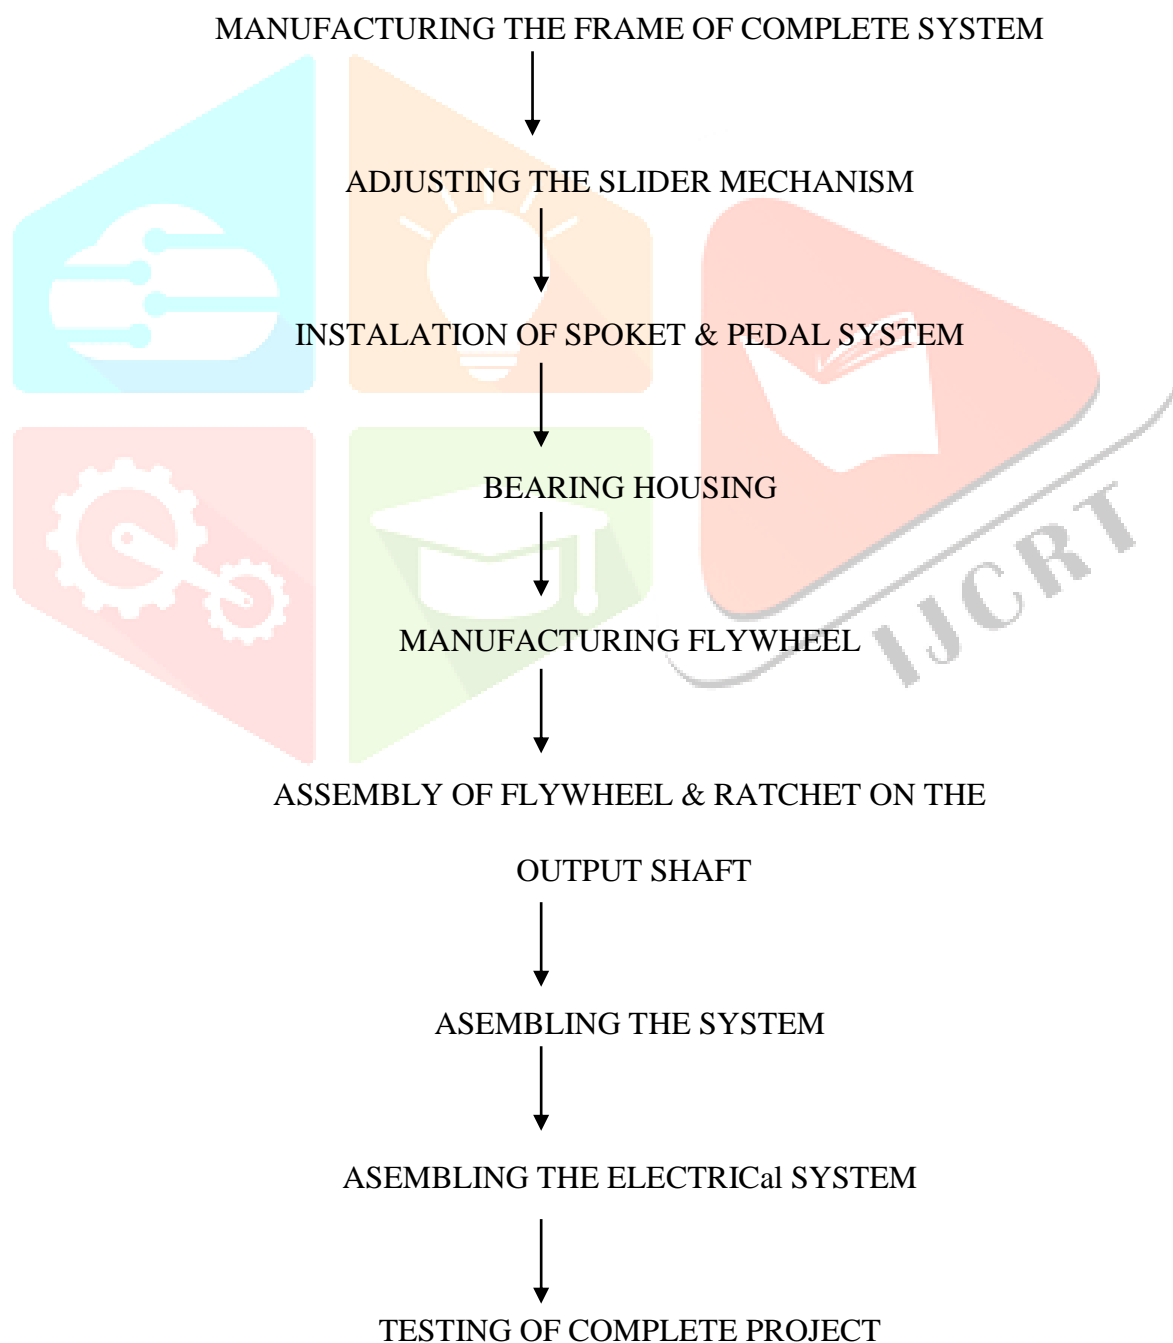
MANUFACTURING THE FRAME OF COMPLETE SYSTEM

ADJUSTING THE SLIDER MECHANISM

INSTALATION OF SPOKET & PEDAL SYSTEM

BEARING HOUSING

MANUFACTURING FLYWHEEL

ASSEMBLY OF FLYWHEEL & RATCHET ON THE OUTPUT SHAFT

ASEMBLING THE SYSTEM

ASEMBLING THE ELECTRICal SYSTEM

TESTING OF COMPLETE PROJECT

IJCRT